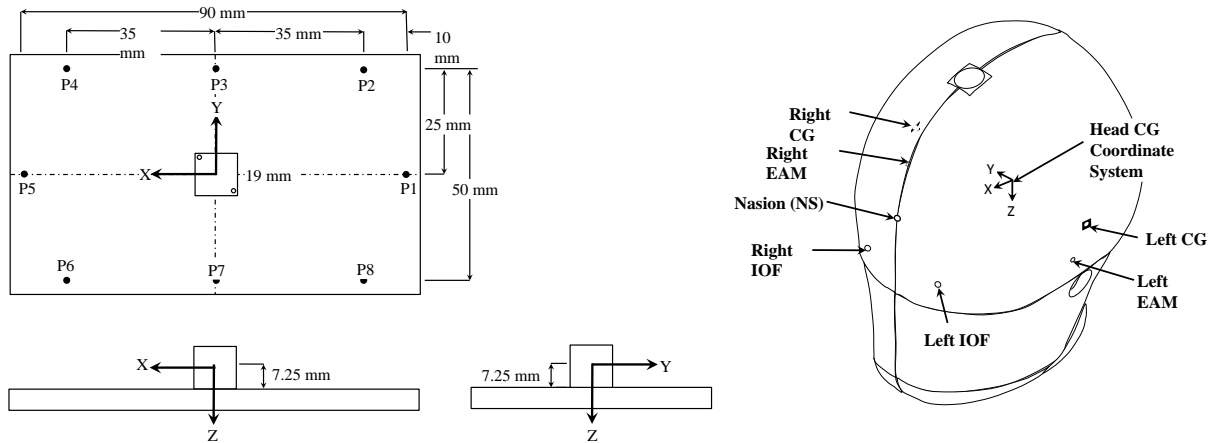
90 mm

35 mm

35 mm

10 mm

P4

P3

P2

Y

25 mm

X

19 mm

P5

P1

50 mm

P6

P7

P8

X

7.25 mm

Z

7.25 mm

Y

Z

Right CG

Right EAM

Head CG Coordinate System

Y

X

Z

Nasion (NS)

Right IOF

Left CG

Left EAM

Left IOF